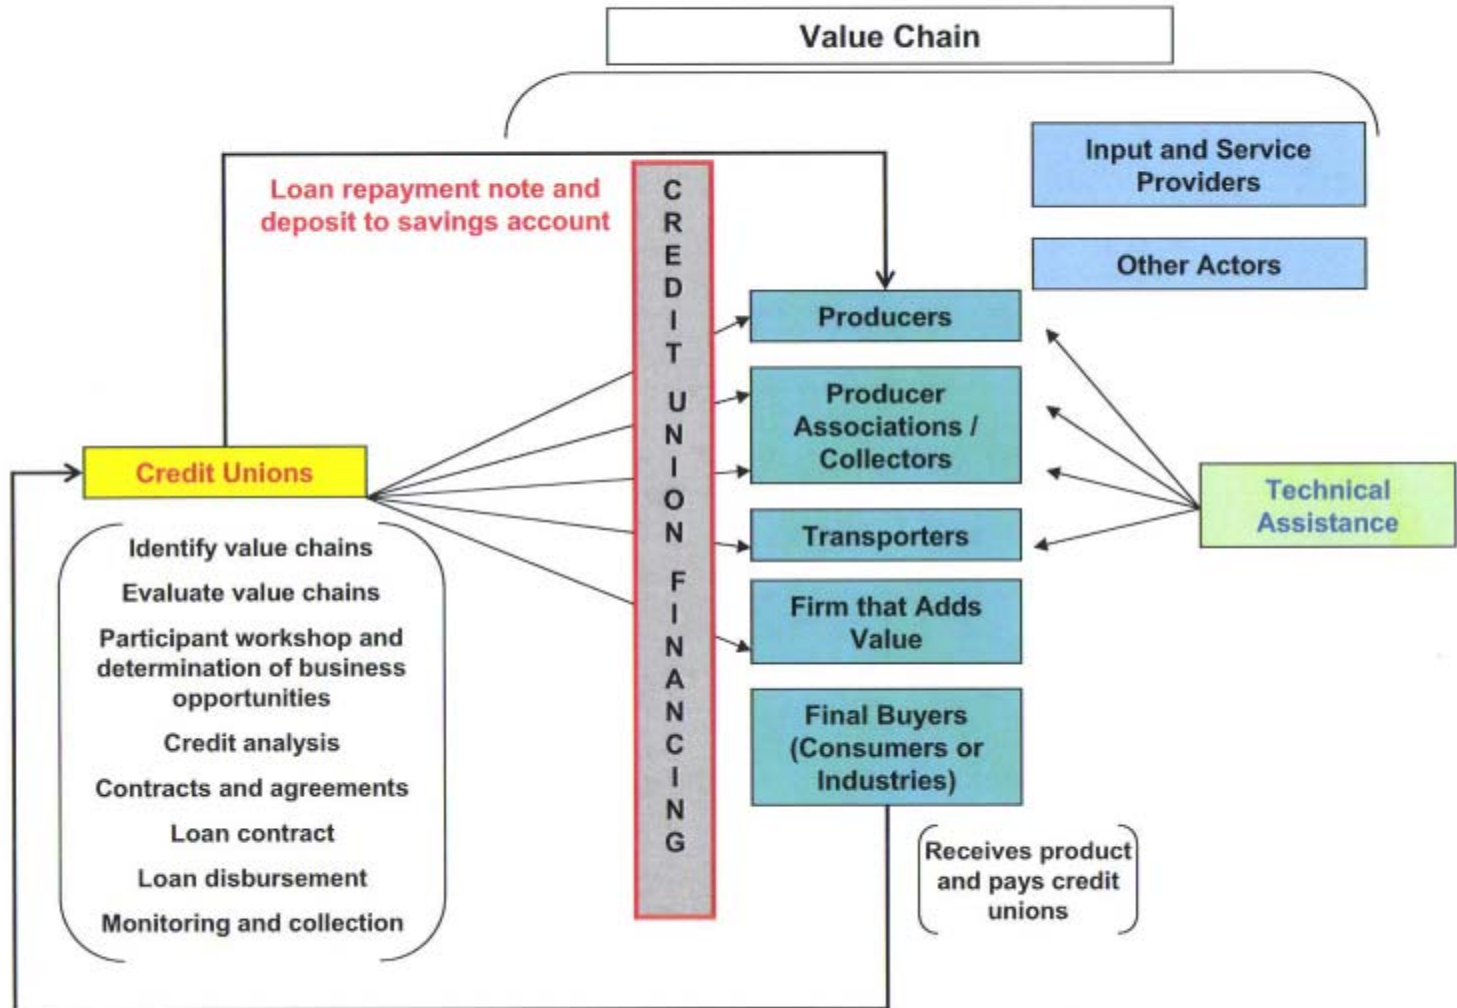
Value Chain

Loan repayment note and deposit to savings account

CREDIT UNION FINANCING

Input and Service Providers

Other Actors

Producers

Producer Associations / Collectors

Transporters

Firm that Adds Value

Final Buyers (Consumers or Industries)

Technical Assistance

Credit Unions

Identify value chains
Evaluate value chains
Participant workshop and determination of business opportunities
Credit analysis
Contracts and agreements
Loan contract
Loan disbursement
Monitoring and collection

Receives product and pays credit unions